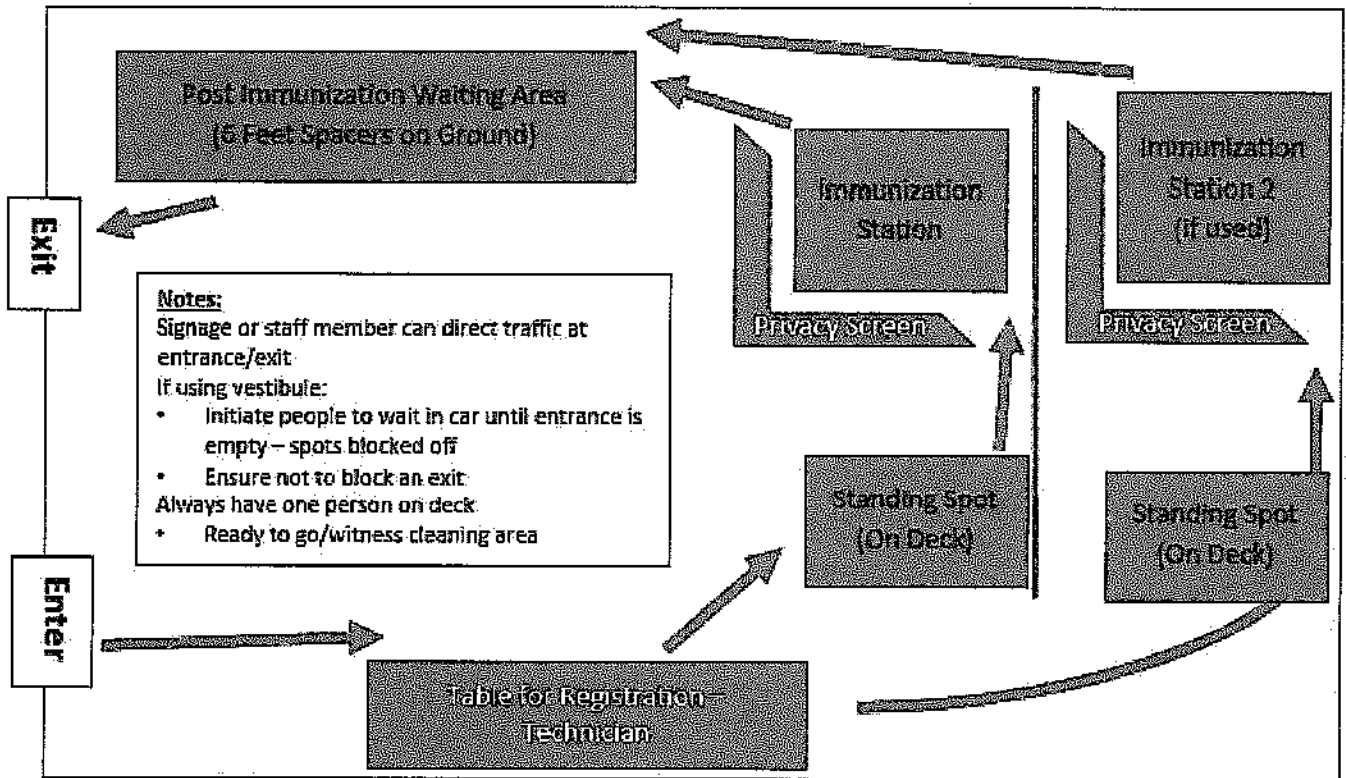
Post Immunization Waiting Area
(6 Feet Spacers on Ground)

Immunization Station

Immunization Station 2
(if used)

Exit

Notes:
Signage or staff member can direct traffic at entrance/exit
If using vestibule:
• Initiate people to wait in car until entrance is empty – spots blocked off
• Ensure not to block an exit
Always have one person on deck
• Ready to go/witness cleaning area

Privacy Screen

Privacy Screen

Standing Spot
(On Deck)

Standing Spot
(On Deck)

Enter

Table for Registration – Technician